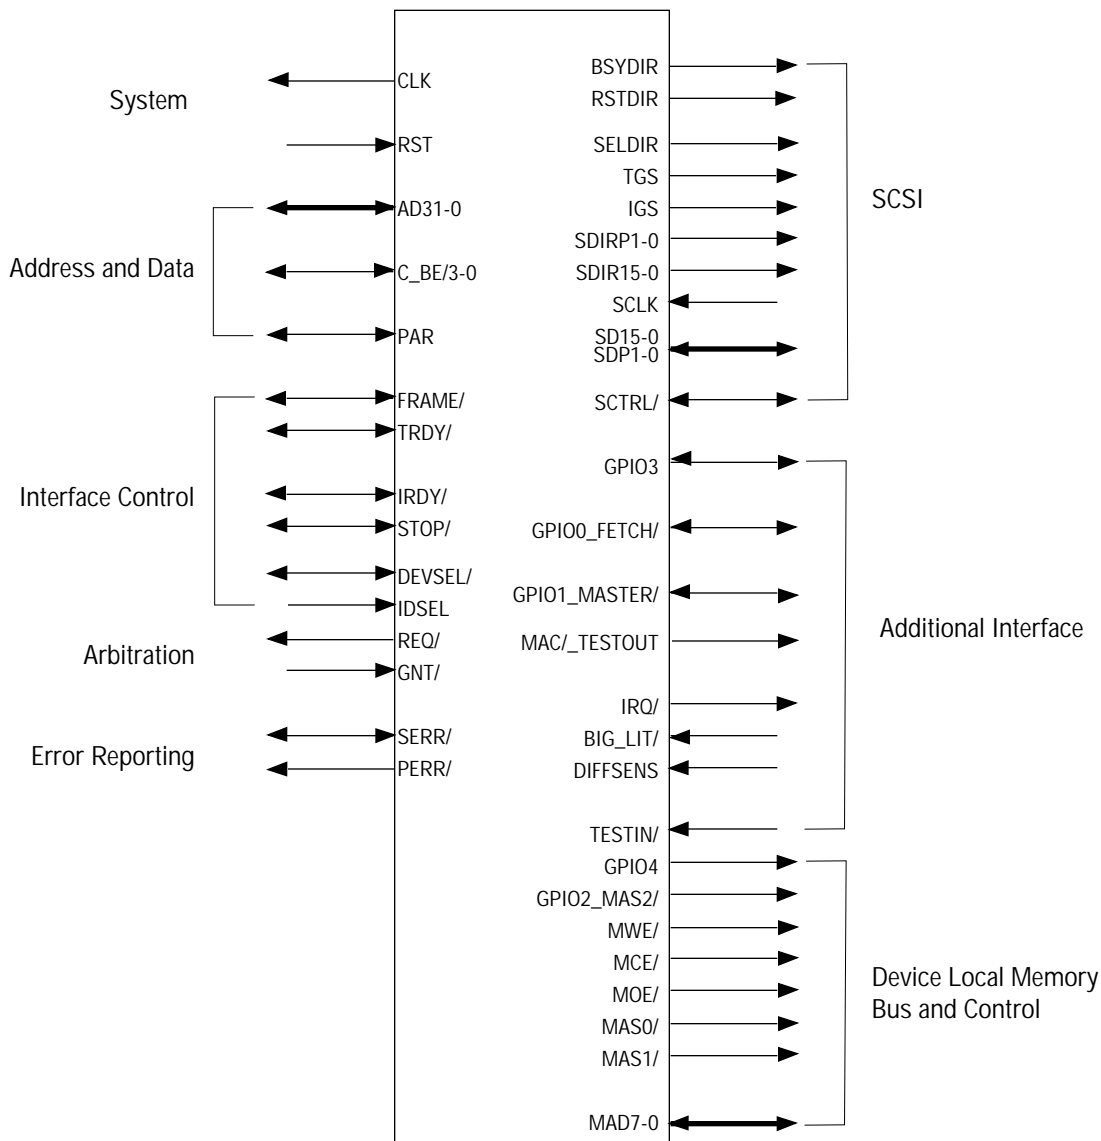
System

CLK

RST

AD31-0

Address and Data

C_BE/3-0

PAR

FRAME/

TRDY/

Interface Control

IRDY/

STOP/

DEVSEL/

IDSEL

Arbitration

REQ/

GNT/

SERR/

Error Reporting

PERR/

BSYDIR

RSTDIR

SELDIR

TGS

IGS

SDIRP1-0

SDIR15-0

SCLK

SD15-0
SDP1-0

SCTRL/

SCSI

GPIO3

GPIO0_FETCH/

GPIO1_MASTER/

MAC/_TESTOUT

IRQ/

BIG_LIT/

DIFFSENS

TESTIN/

Additional Interface

GPIO4

GPIO2_MAS2/

MWE/

MCE/

MOE/

MAS0/

MAS1/

MAD7-0

Device Local Memory Bus and Control